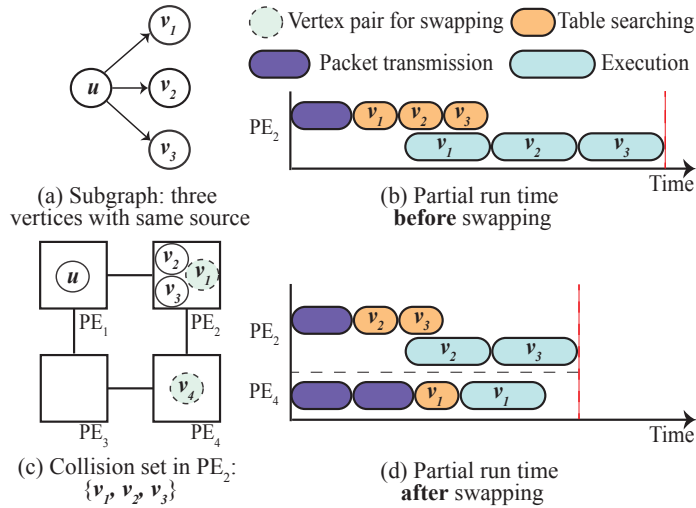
$v_1$

$u$

$v_2$

$v_3$

(a) Subgraph: three vertices with same source

Vertex pair for swapping

Table searching

Packet transmission

Execution

PE$_2$

$v_1$ $v_2$ $v_3$

$v_1$ $v_2$ $v_3$

Time

(b) Partial run time **before** swapping

$u$

$v_2$ $v_1$ $v_3$

PE$_1$

PE$_2$

$v_4$

PE$_3$

PE$_4$

(c) Collision set in PE$_2$: $\{v_1, v_2, v_3\}$

PE$_2$

$v_2$ $v_3$

$v_2$ $v_3$

PE$_4$

$v_1$ $v_1$

Time

(d) Partial run time **after** swapping